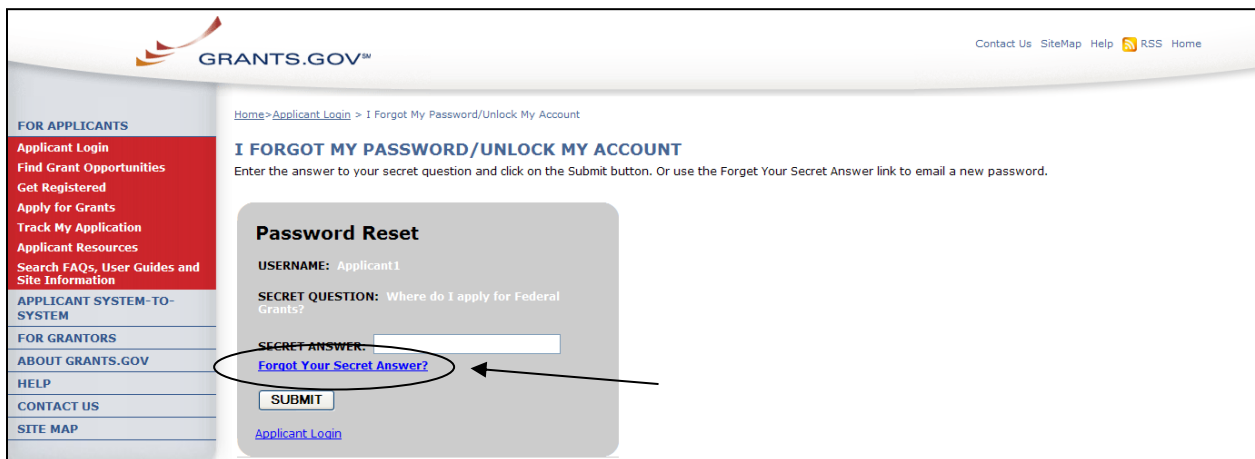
GRANTS.GOV℠

Contact Us SiteMap Help RSS Home

FOR APPLICANTS
Applicant Login
Find Grant Opportunities
Get Registered
Apply for Grants
Track My Application
Applicant Resources
Search FAQs, User Guides and Site Information
APPLICANT SYSTEM-TO-SYSTEM
FOR GRANTORS
ABOUT GRANTS.GOV
HELP
CONTACT US
SITE MAP

Home>Applicant Login > I Forgot My Password/Unlock My Account

I FORGOT MY PASSWORD/UNLOCK MY ACCOUNT
Enter the answer to your secret question and click on the Submit button. Or use the Forget Your Secret Answer link to email a new password.

Password Reset

USERNAME: Applicant1

SECRET QUESTION: Where do I apply for Federal Grants?

SECRET ANSWER:
Forgot Your Secret Answer?

SUBMIT

Applicant Login